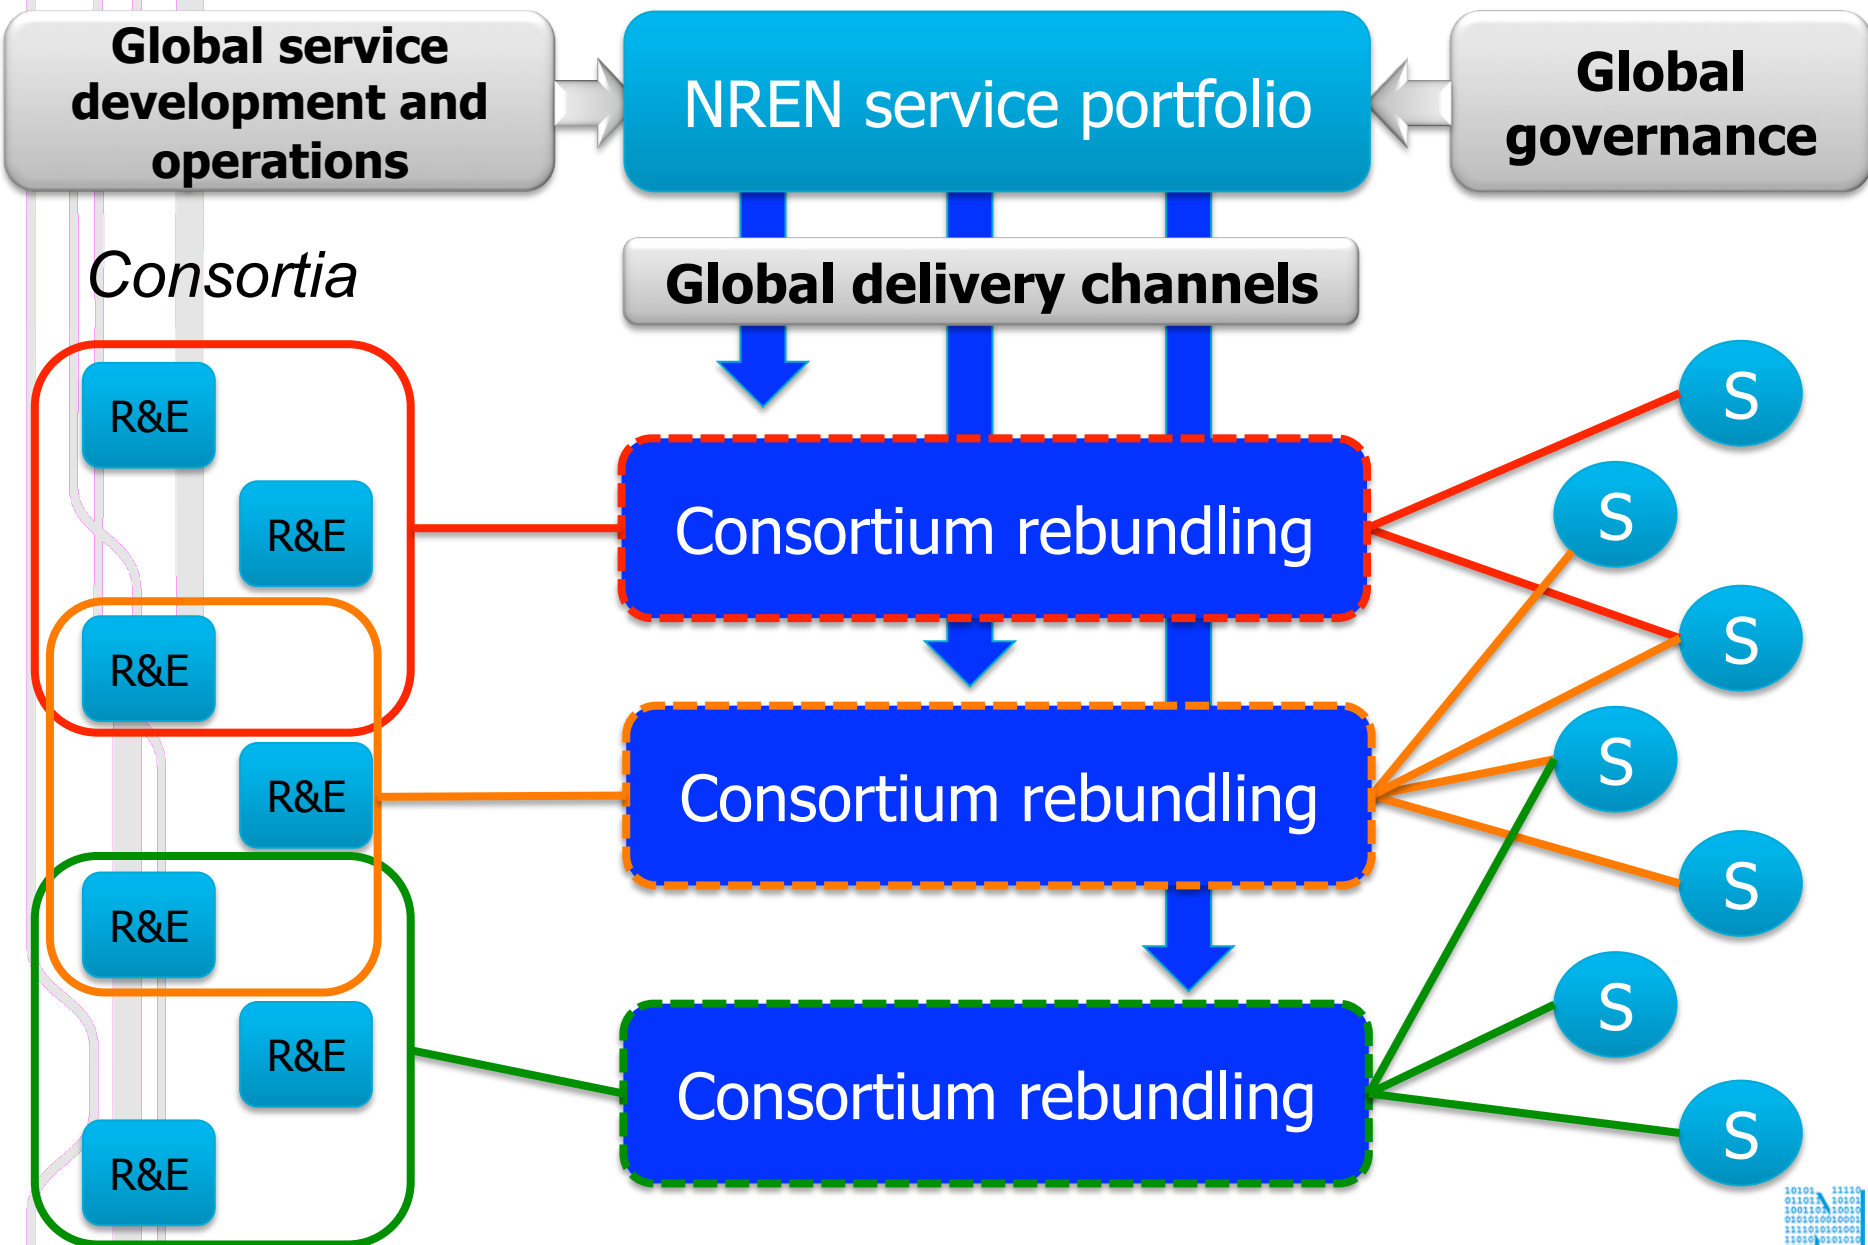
Global service development and operations

NREN service portfolio

Global governance

Consortia

Global delivery channels

R&E

R&E

R&E

R&E

R&E

R&E

R&E

Consortium rebundling

Consortium rebundling

Consortium rebundling

S

S

S

S

S

S

S